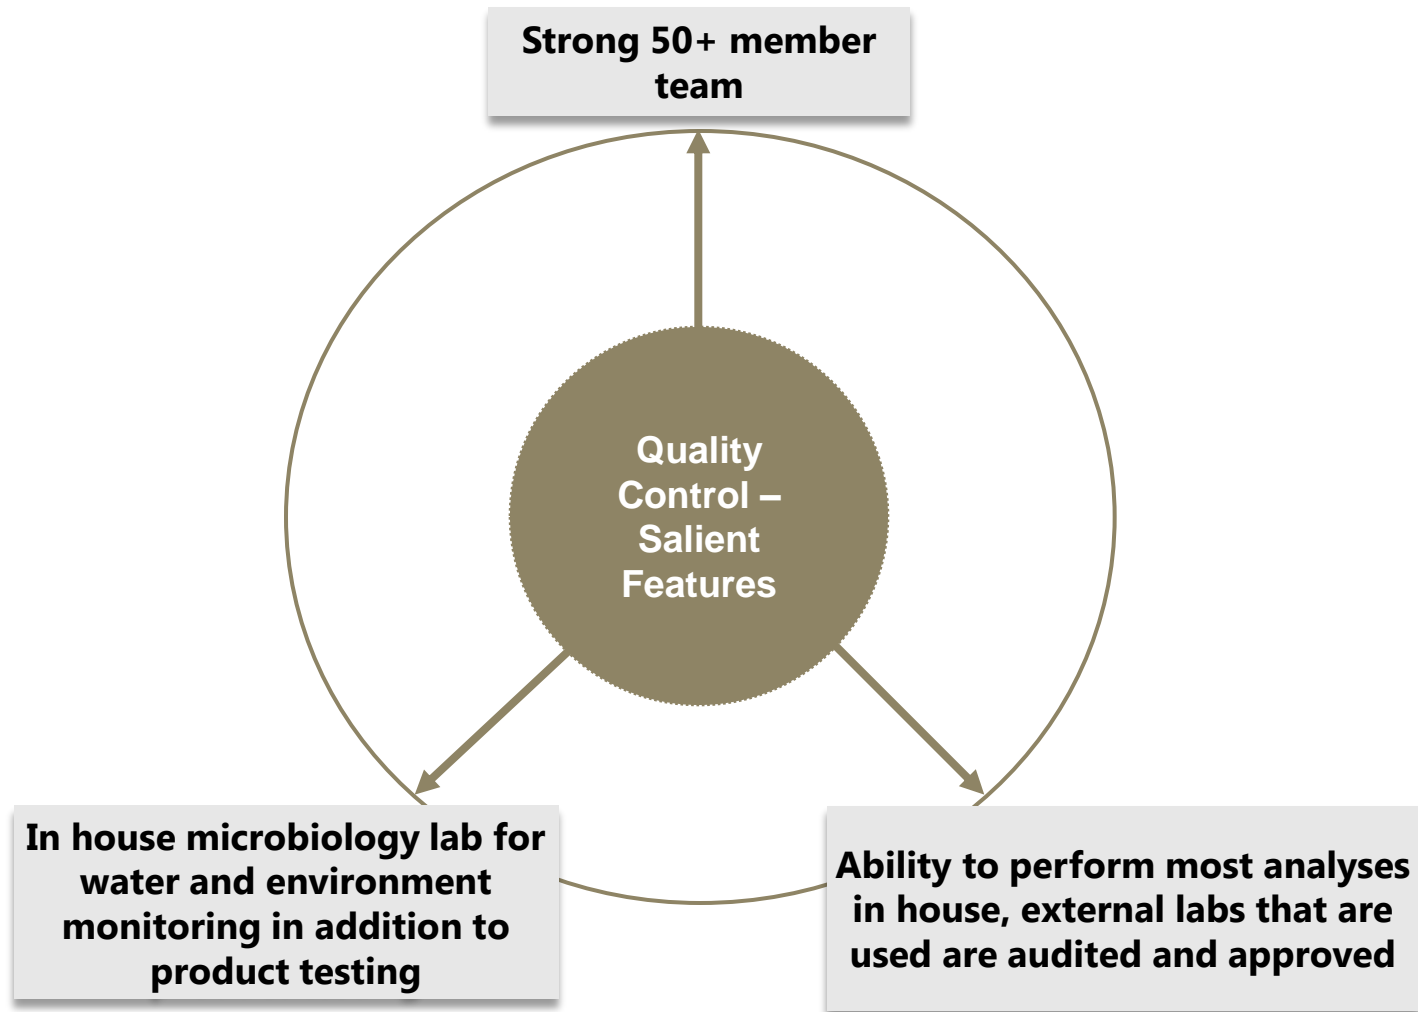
Strong 50+ member team

Quality Control – Salient Features

In house microbiology lab for water and environment monitoring in addition to product testing

Ability to perform most analyses in house, external labs that are used are audited and approved